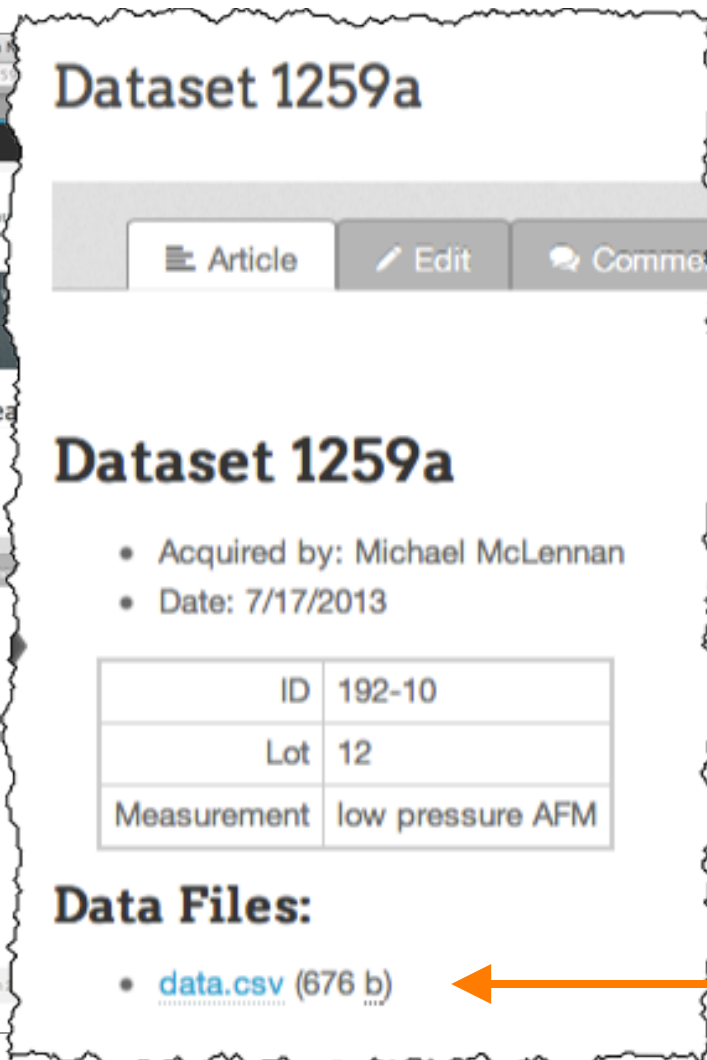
Dataset 1259a

Article | Edit | Comme

Dataset 1259a

- Acquired by: Michael McLennan
- Date: 7/17/2013

| | |
|---|---|
| ID | 192-10 |
| Lot | 12 |
| Measurement | low pressure AFM |

Data Files:

- data.csv (676 b)